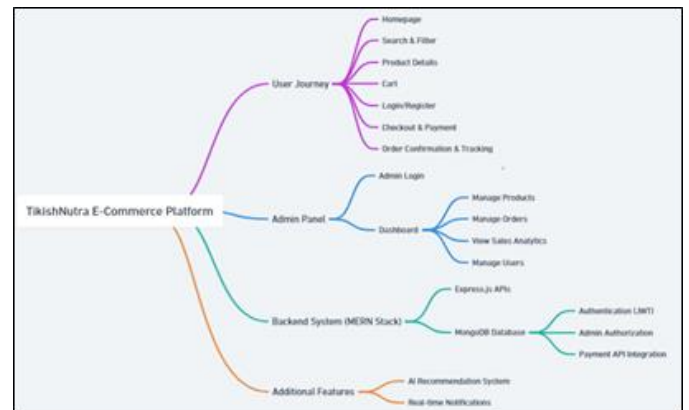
TikishNutra E-Commerce Platform

User Journey

Homepage

Search & Filter

Product Details

Cart

Login/Register

Checkout & Payment

Order Confirmation & Tracking

Admin Panel

Admin Login

Dashboard

Manage Products

Manage Orders

View Sales Analytics

Manage Users

Backend System (MERN Stack)

Express.js APIs

MongoDB Database

Authentication (JWT)

Admin Authorization

Payment API Integration

Additional Features

AI Recommendation System

Real-time Notifications